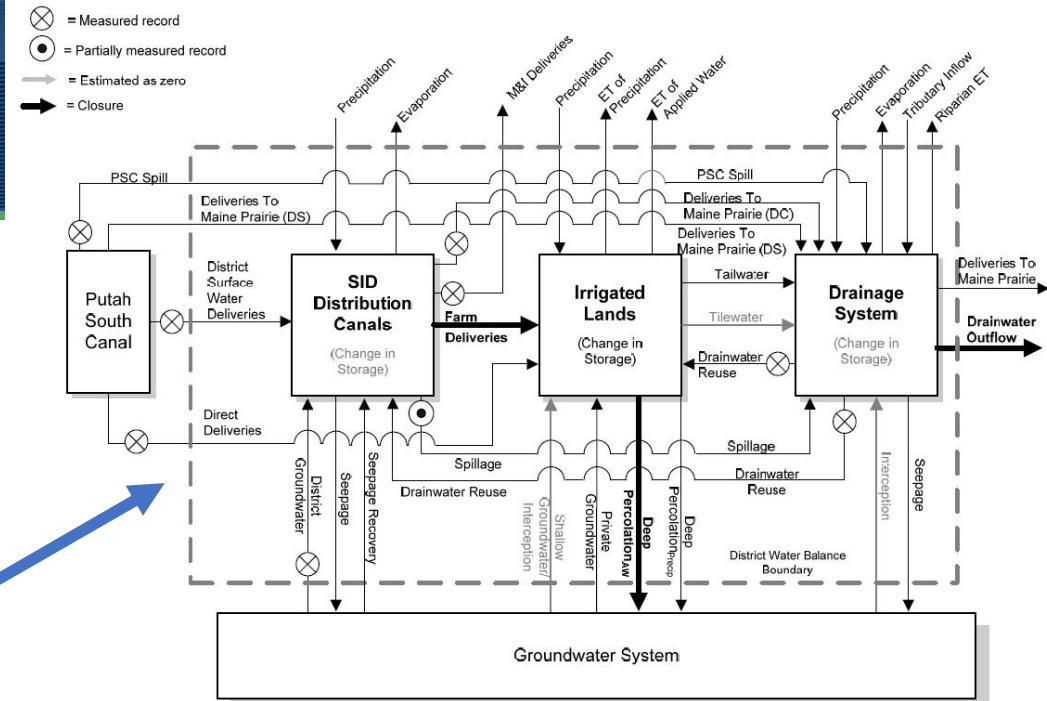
= Measured record
= Partially measured record
= Estimated as zero
= Closure

Precipitation
Evaporation
M&I Deliveries
Precipitation
ET of Precipitation
ET of Applied Water
Precipitation
Evaporation
Tributary Inflow
Riparian ET

PSC Spill
Deliveries To Maine Prairie (DS)
PSC Spill
Deliveries To Maine Prairie (DC)
Deliveries To Maine Prairie (DS)

Putah South Canal

District Surface Water Deliveries

SID Distribution Canals
(Change in Storage)

Farm Deliveries

Irrigated Lands
(Change in Storage)

Tailwater
Tilewater
Drainwater Reuse

Drainage System
(Change in Storage)

Deliveries To Maine Prairie
Drainwater Outflow

Direct Deliveries

Spillage
Spillage
Drainwater Reuse
Drainwater Reuse

District Groundwater
Seepage
Seepage Recovery
Shallow Groundwater Interception
Private Groundwater
Deep Percolation$_{AW}$
Deep Percolation$_{Precip}$
Interception
Seepage

District Water Balance Boundary

Groundwater System